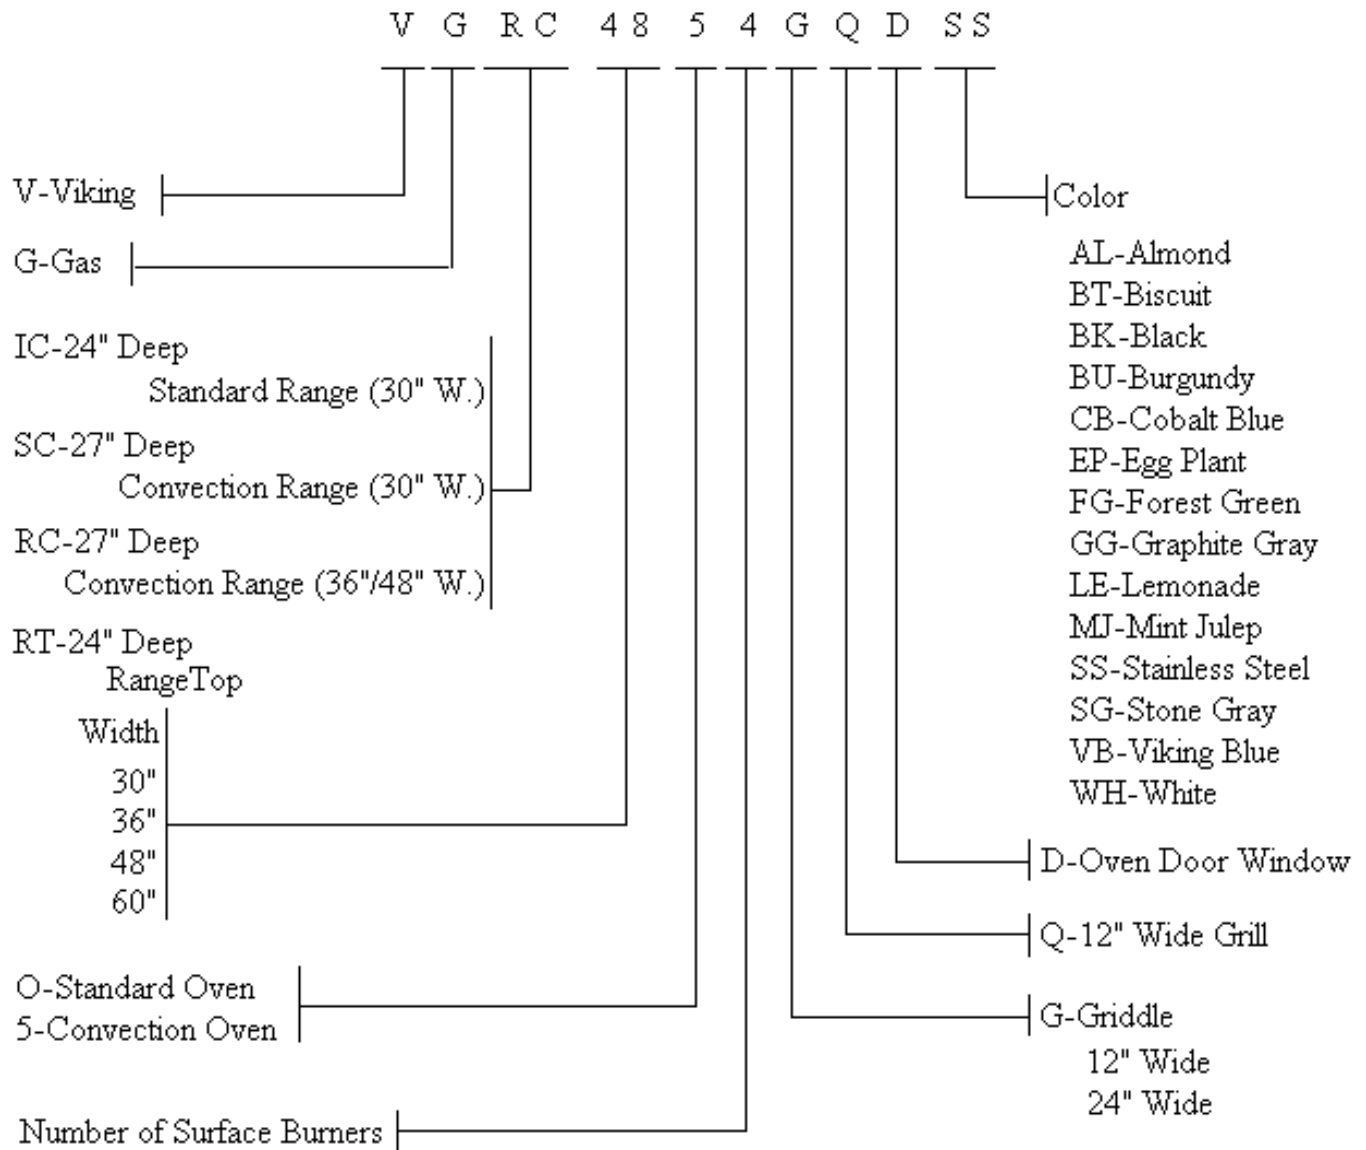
V G RC 48 5 4 G Q D SS

V-Viking

G-Gas

IC-24" Deep
Standard Range (30" W.)

SC-27" Deep
Convection Range (30" W.)

RC-27" Deep
Convection Range (36"/48" W.)

RT-24" Deep
RangeTop

Width
30"
36"
48"
60"

O-Standard Oven
5-Convection Oven

Number of Surface Burners

Color
AL-Almond
BT-Biscuit
BK-Black
BU-Burgundy
CB-Cobalt Blue
EP-Egg Plant
FG-Forest Green
GG-Graphite Gray
LE-Lemonade
MJ-Mint Julep
SS-Stainless Steel
SG-Stone Gray
VB-Viking Blue
WH-White

D-Oven Door Window

Q-12" Wide Grill

G-Griddle
12" Wide
24" Wide